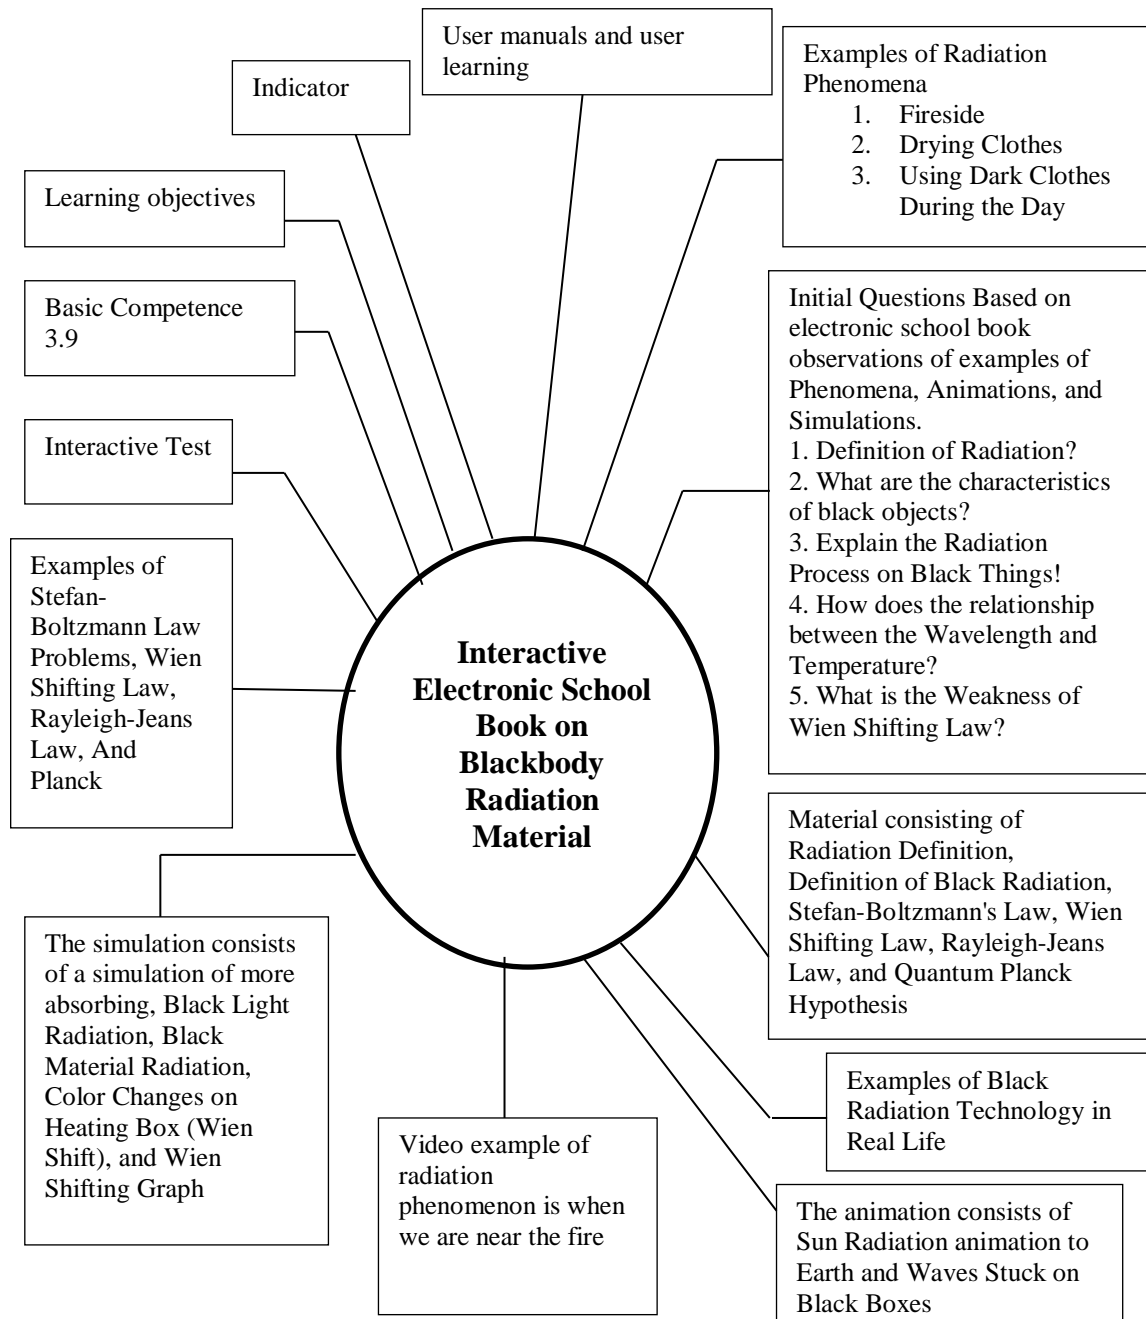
Indicator

User manuals and user learning

Examples of Radiation Phenomena
1. Fireside
2. Drying Clothes
3. Using Dark Clothes During the Day

Learning objectives

Basic Competence 3.9

Interactive Test

Initial Questions Based on electronic school book observations of examples of Phenomena, Animations, and Simulations.
1. Definition of Radiation?
2. What are the characteristics of black objects?
3. Explain the Radiation Process on Black Things!
4. How does the relationship between the Wavelength and Temperature?
5. What is the Weakness of Wien Shifting Law?

Examples of Stefan-Boltzmann Law Problems, Wien Shifting Law, Rayleigh-Jeans Law, And Planck

**Interactive Electronic School Book on Blackbody Radiation Material**

Material consisting of Radiation Definition, Definition of Black Radiation, Stefan-Boltzmann's Law, Wien Shifting Law, Rayleigh-Jeans Law, and Quantum Planck Hypothesis

The simulation consists of a simulation of more absorbing, Black Light Radiation, Black Material Radiation, Color Changes on Heating Box (Wien Shift), and Wien Shifting Graph

Examples of Black Radiation Technology in Real Life

Video example of radiation phenomenon is when we are near the fire

The animation consists of Sun Radiation animation to Earth and Waves Stuck on Black Boxes